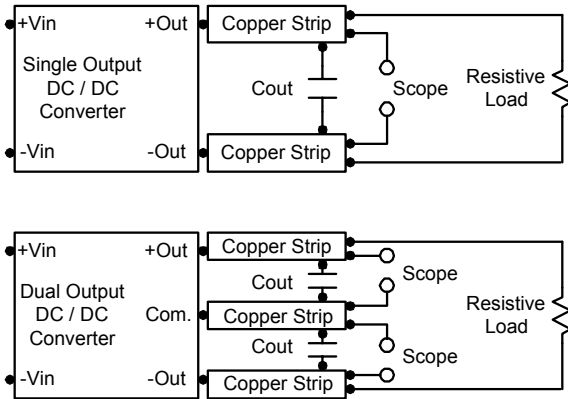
+Vin
+Out
Copper Strip
Single Output DC / DC Converter
Cout
Scope
Resistive Load
-Vin
-Out
Copper Strip

+Vin
+Out
Copper Strip
Cout
Scope
Dual Output DC / DC Converter
Com.
Copper Strip
Resistive Load
Cout
Scope
-Vin
-Out
Copper Strip